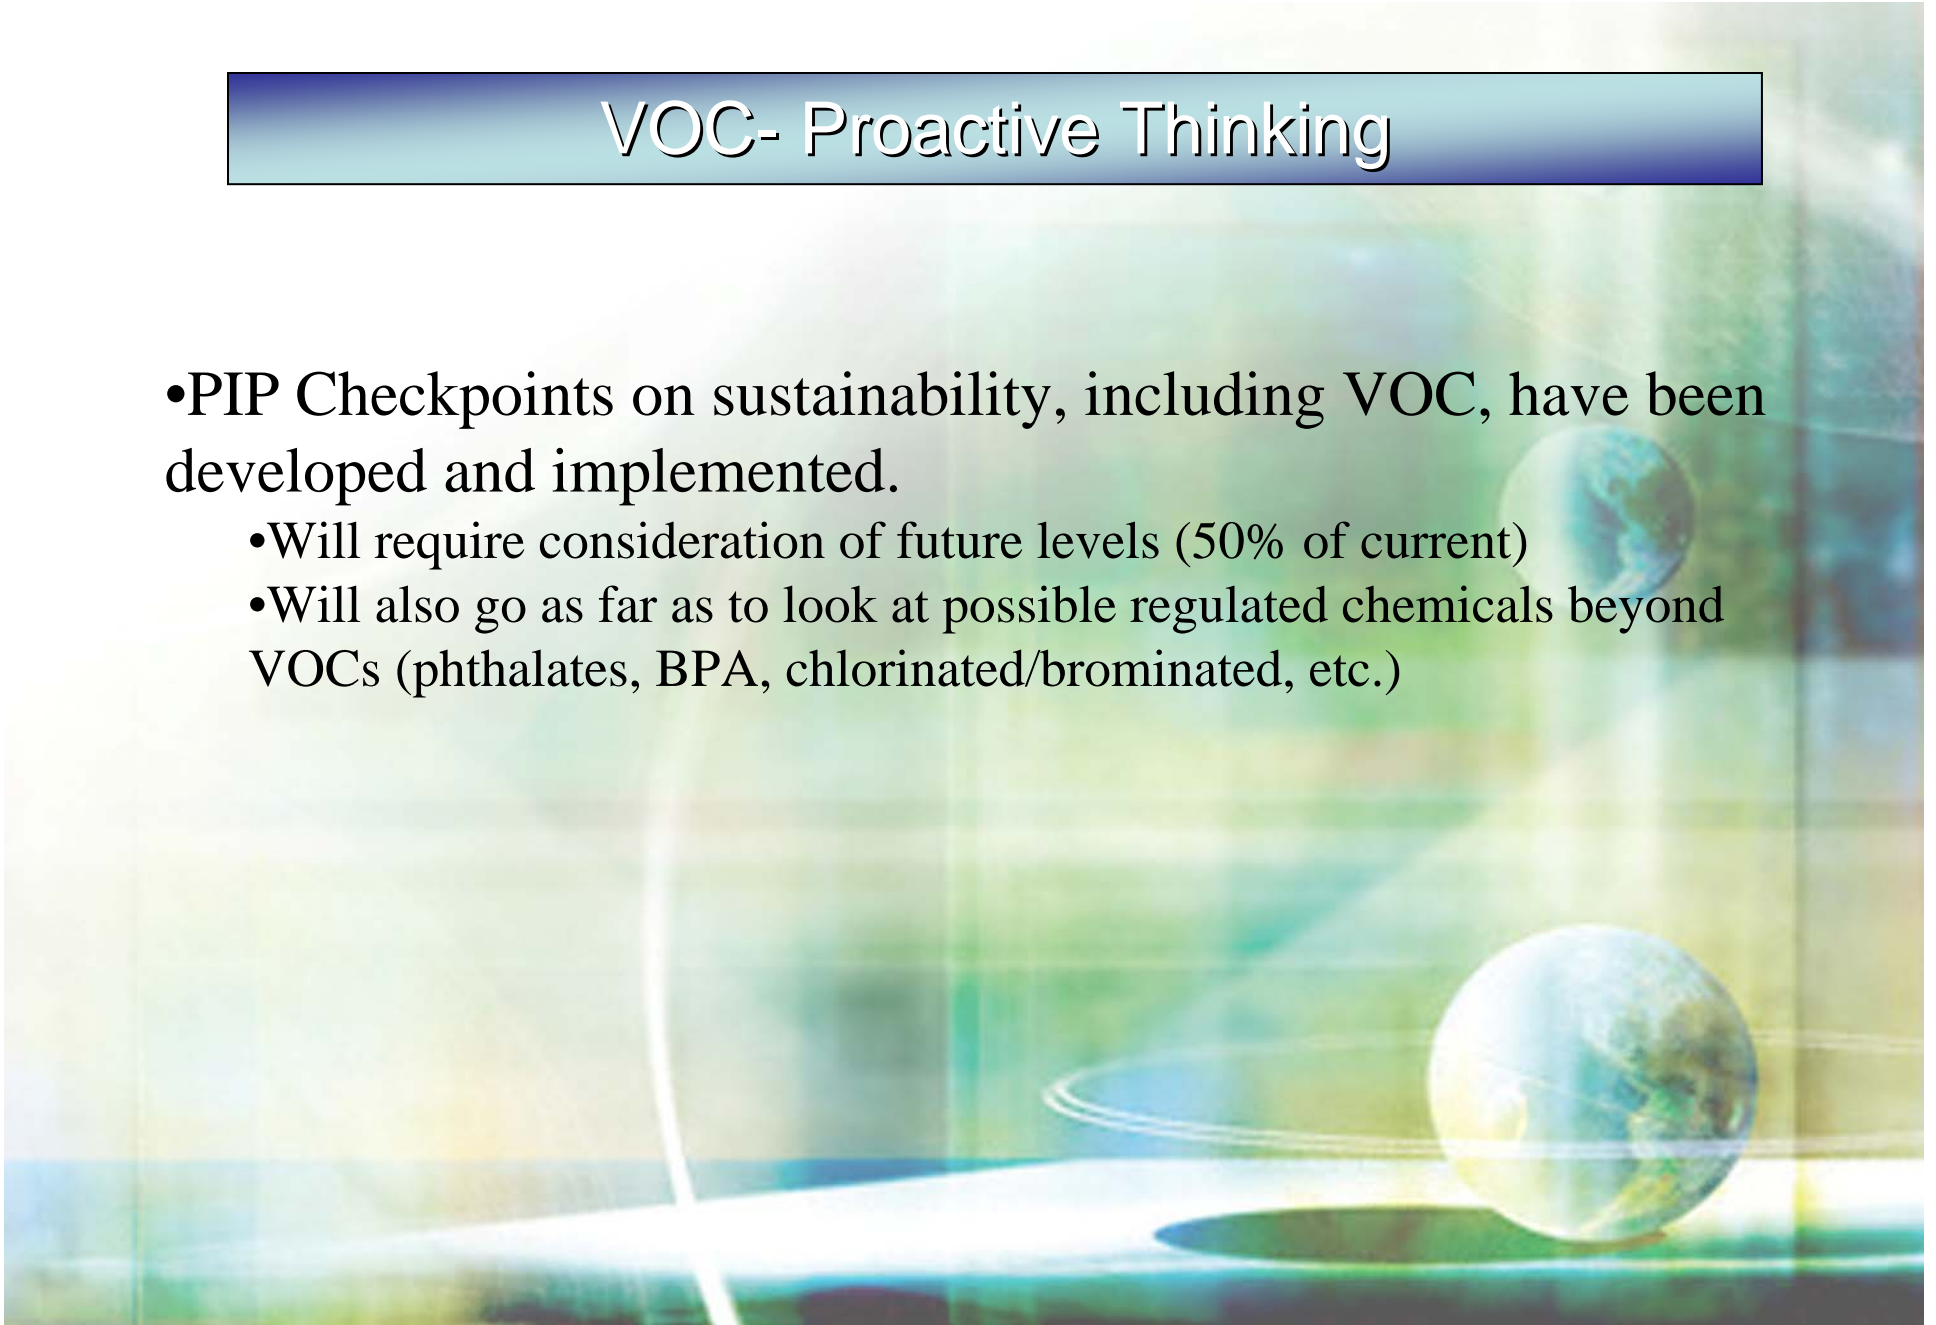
VOC- Proactive Thinking

•PIP Checkpoints on sustainability, including VOC, have been developed and implemented.

•Will require consideration of future levels (50% of current)

•Will also go as far as to look at possible regulated chemicals beyond VOCs (phthalates, BPA, chlorinated/brominated, etc.)